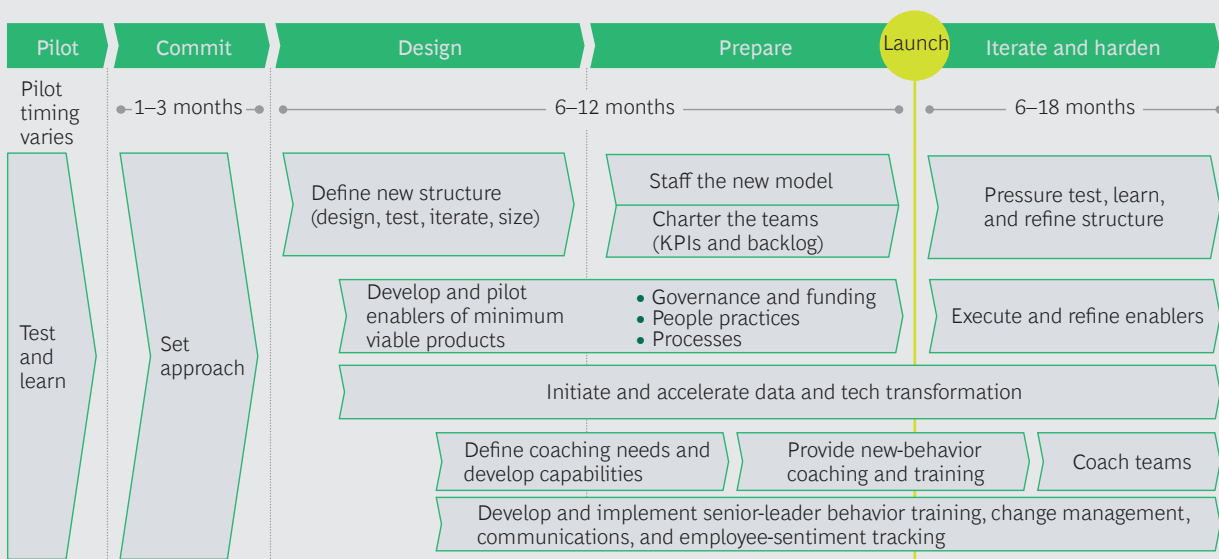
Pilot | Commit | Design | Prepare | Launch | Iterate and harden

Pilot timing varies

1–3 months

6–12 months

6–18 months

Test and learn

Set approach

Define new structure (design, test, iterate, size)

Staff the new model

Charter the teams (KPIs and backlog)

Pressure test, learn, and refine structure

Develop and pilot enablers of minimum viable products

• Governance and funding
• People practices
• Processes

Execute and refine enablers

Initiate and accelerate data and tech transformation

Define coaching needs and develop capabilities

Provide new-behavior coaching and training

Coach teams

Develop and implement senior-leader behavior training, change management, communications, and employee-sentiment tracking